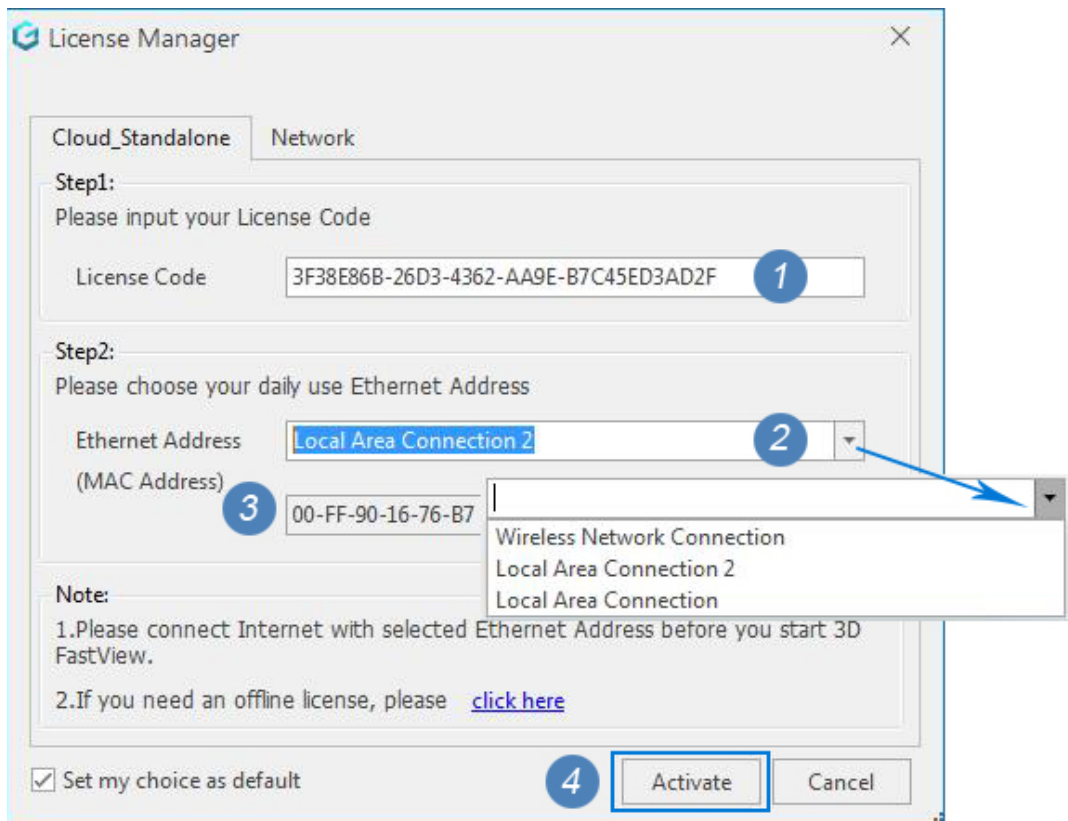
License Manager

Cloud_Standalone Network

Step1:
Please input your License Code

License Code 3F38E86B-26D3-4362-AA9E-B7C45ED3AD2F 1

Step2:
Please choose your daily use Ethernet Address

Ethernet Address Local Area Connection 2 2
(MAC Address)
3 00-FF-90-16-76-B7

Wireless Network Connection
Local Area Connection 2
Local Area Connection

Note:
1.Please connect Internet with selected Ethernet Address before you start 3D FastView.

2.If you need an offline license, please click here

Set my choice as default 4 Activate Cancel